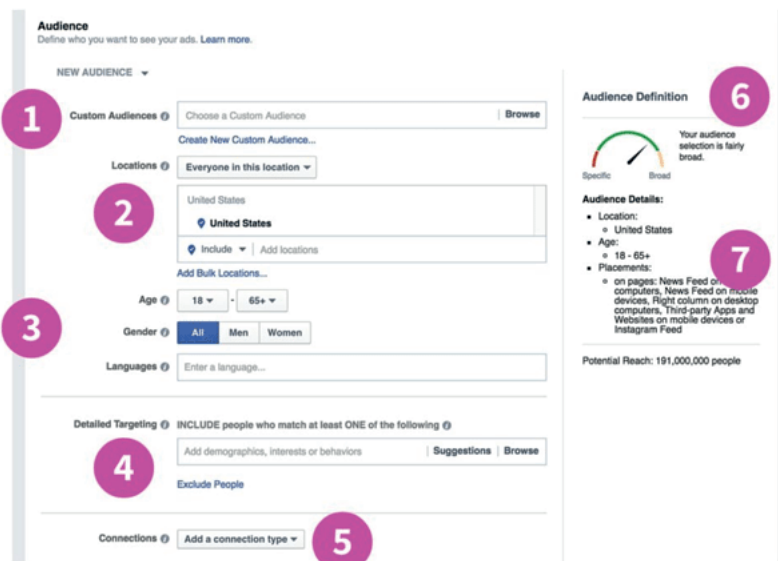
Audience
Define who you want to see your ads. Learn more.

NEW AUDIENCE

1

Custom Audiences

Choose a Custom Audience

Browse

Create New Custom Audience...

Locations

Everyone in this location

2

United States

United States

Include

Add locations

Add Bulk Locations...

Age

18

-

65+

3

Gender

All

Men

Women

Languages

Enter a language...

Detailed Targeting

INCLUDE people who match at least ONE of the following

4

Add demographics, interests or behaviors

Suggestions

Browse

Exclude People

Connections

Add a connection type

5

Audience Definition

6

Specific

Broad

Your audience selection is fairly broad.

Audience Details:

- Location:
  - United States
- Age:
  - 18 - 65+
- Placements:
  - on pages: News Feed on computers, News Feed on mobile devices, Right column on desktop computers, Third-party Apps and Websites on mobile devices or Instagram Feed

7

Potential Reach: 191,000,000 people